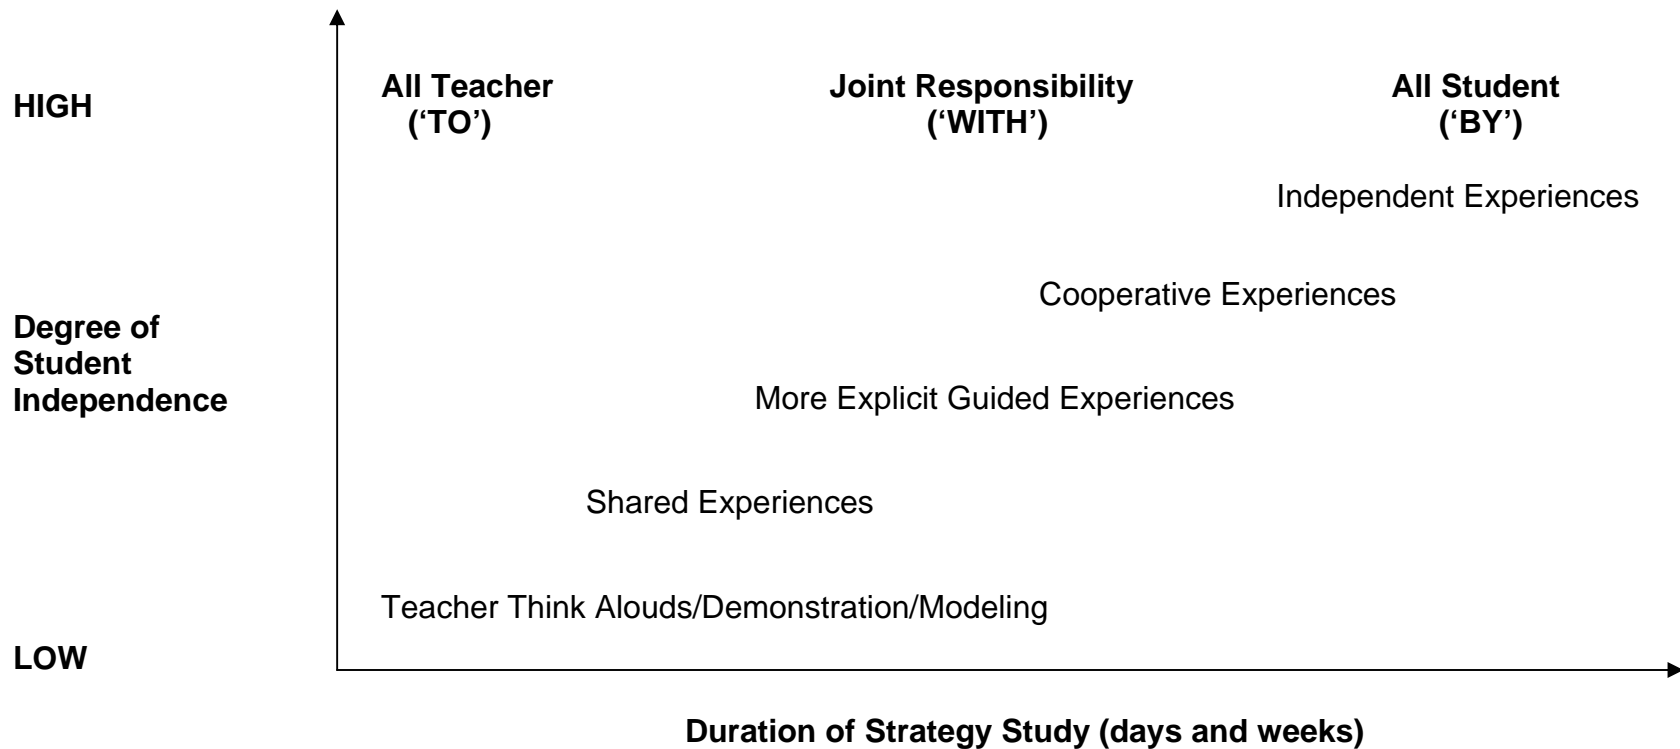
HIGH

All Teacher ('TO')

Joint Responsibility ('WITH')

All Student ('BY')

Independent Experiences

Cooperative Experiences

Degree of Student Independence

More Explicit Guided Experiences

Shared Experiences

Teacher Think Alouds/Demonstration/Modeling

LOW

Duration of Strategy Study (days and weeks)